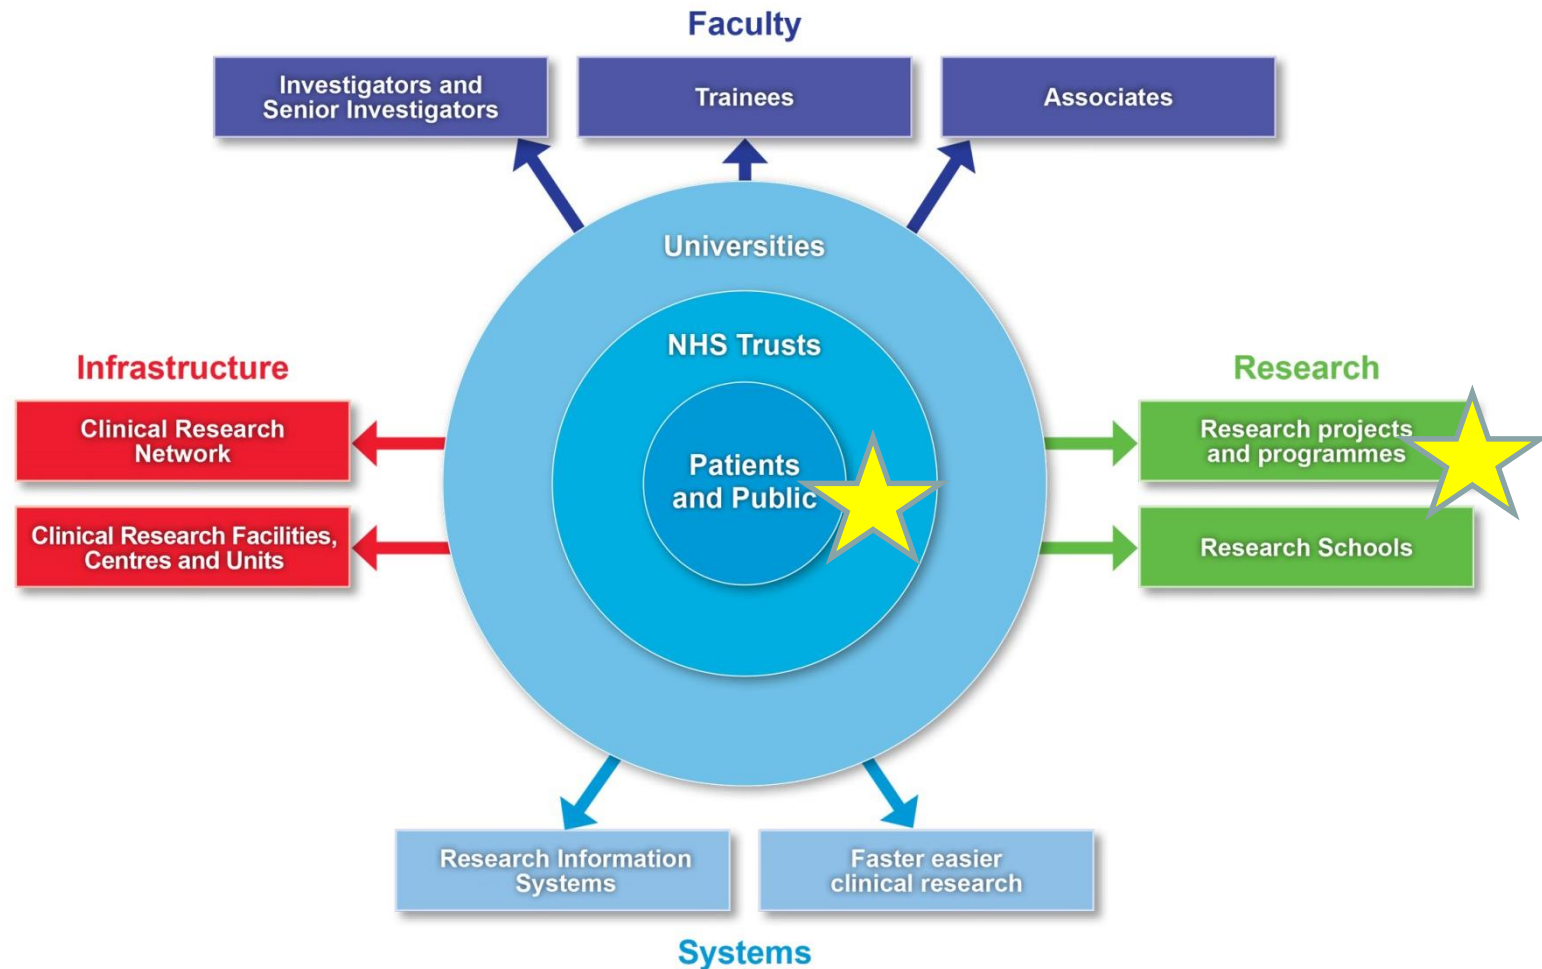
Faculty

Investigators and Senior Investigators

Trainees

Associates

Universities

NHS Trusts

Patients and Public

Infrastructure

Clinical Research Network

Clinical Research Facilities, Centres and Units

Research

Research projects and programmes

Research Schools

Research Information Systems

Faster easier clinical research

Systems